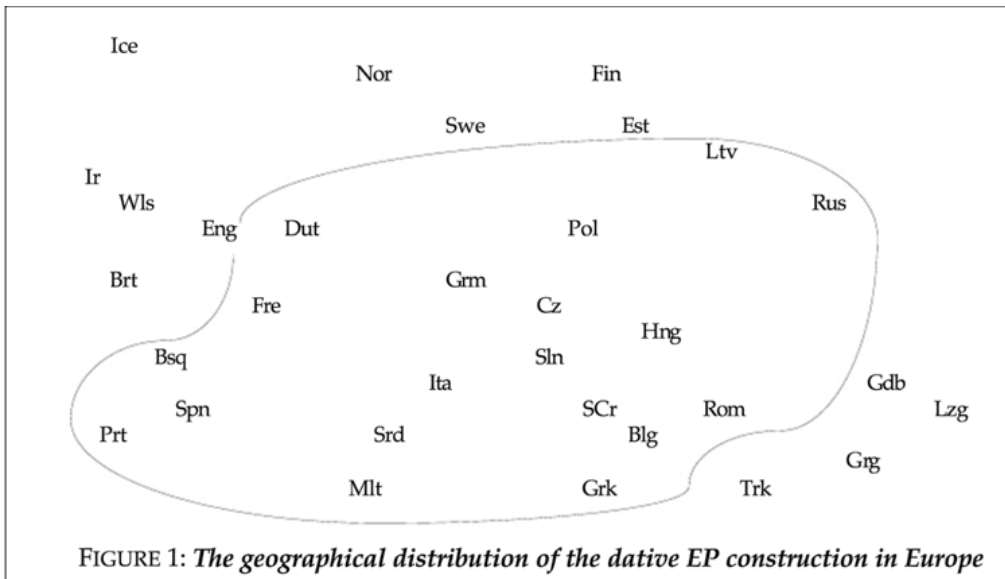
Ice

Nor

Fin

Swe

Est

Ltv

Ir

Wls

Rus

Eng

Dut

Pol

Brt

Grm

Fre

Cz

Hng

Bsq

Sln

Ita

Gdb

Spn

SCr

Rom

Lzg

Prt

Srd

Blg

Grg

Mlt

Grk

Trk

FIGURE 1: *The geographical distribution of the dative EP construction in Europe*